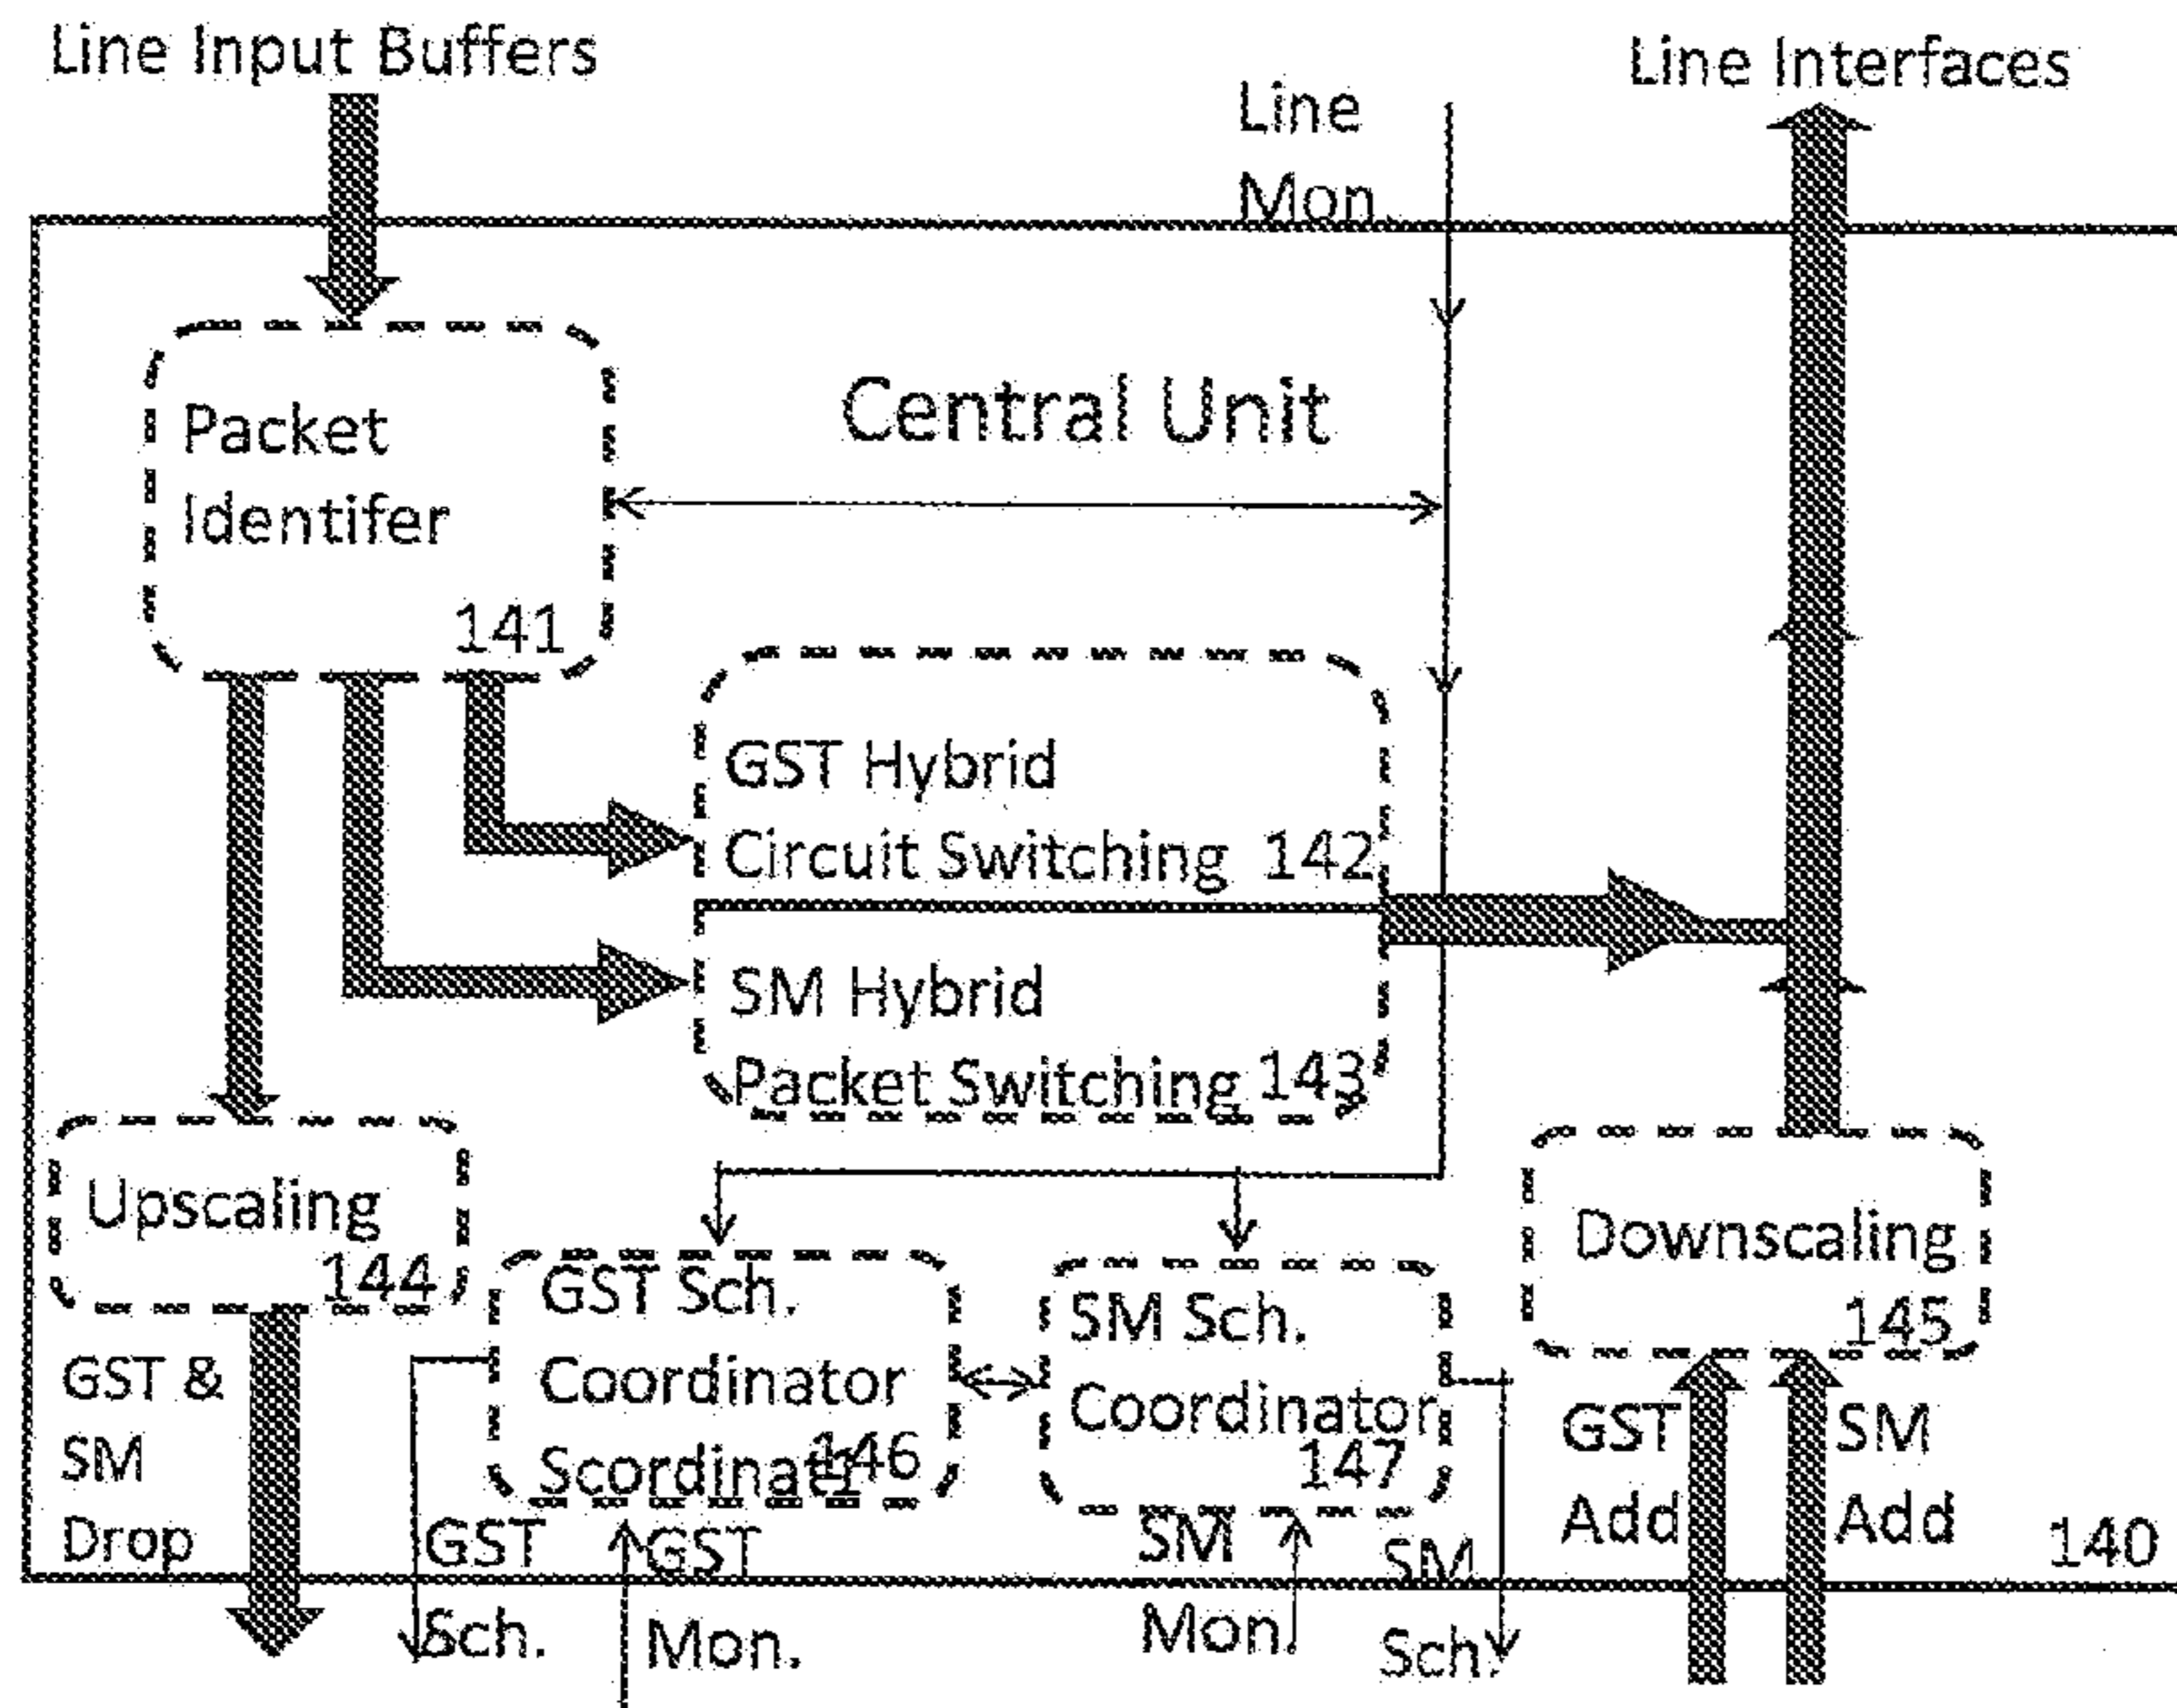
Line Input Buffers

Line Interfaces

Line Mon.

Packet Identifer 141

Central Unit

GST Hybrid Circuit Switching 142

SM Hybrid Packet Switching 143

Upscaling 144

GST Sch. Coordinator Scordinator 146

SM Sch. Coordinator 147

Downscaling 145

GST & SM Drop

GST Sch.

GST Mon.

SM Mon.

SM Sch.

GST Add

SM Add

140